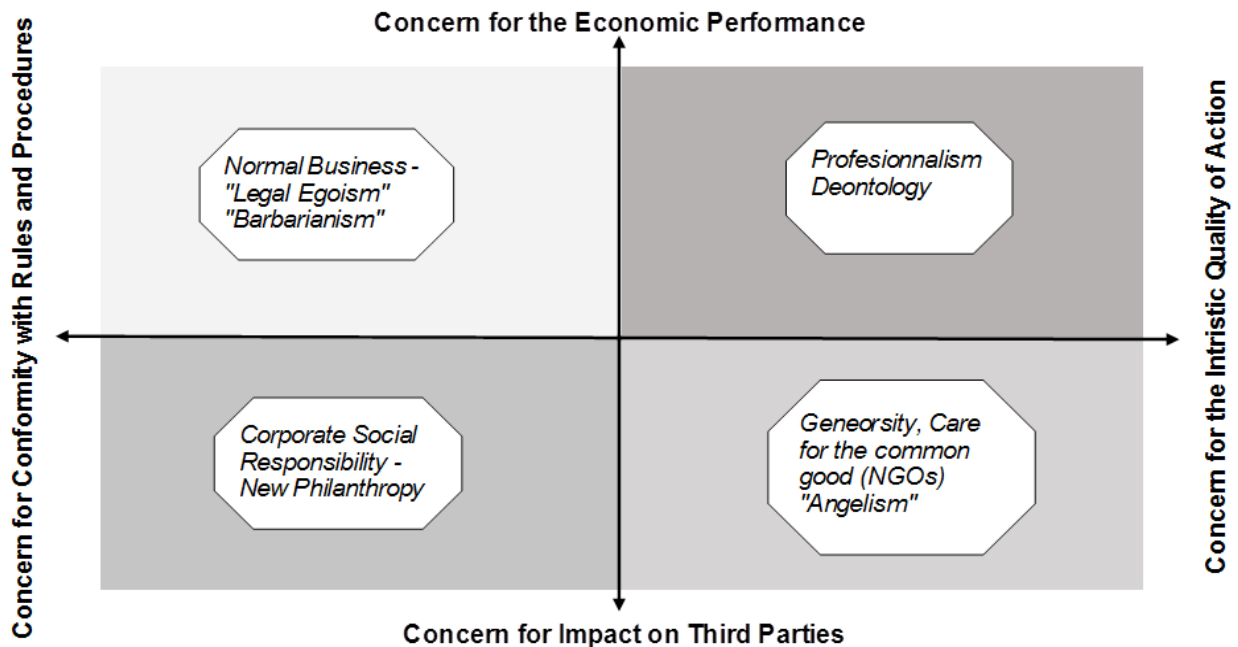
Concern for the Economic Performance

Concern for Conformity with Rules and Procedures

Normal Business - "Legal Egoism" "Barbarianism"

Profesionnalism Deontology

Concern for the Intristic Quality of Action

Corporate Social Responsibility - New Philanthropy

Geneorsity, Care for the common good (NGOs) "Angelism"

Concern for Impact on Third Parties